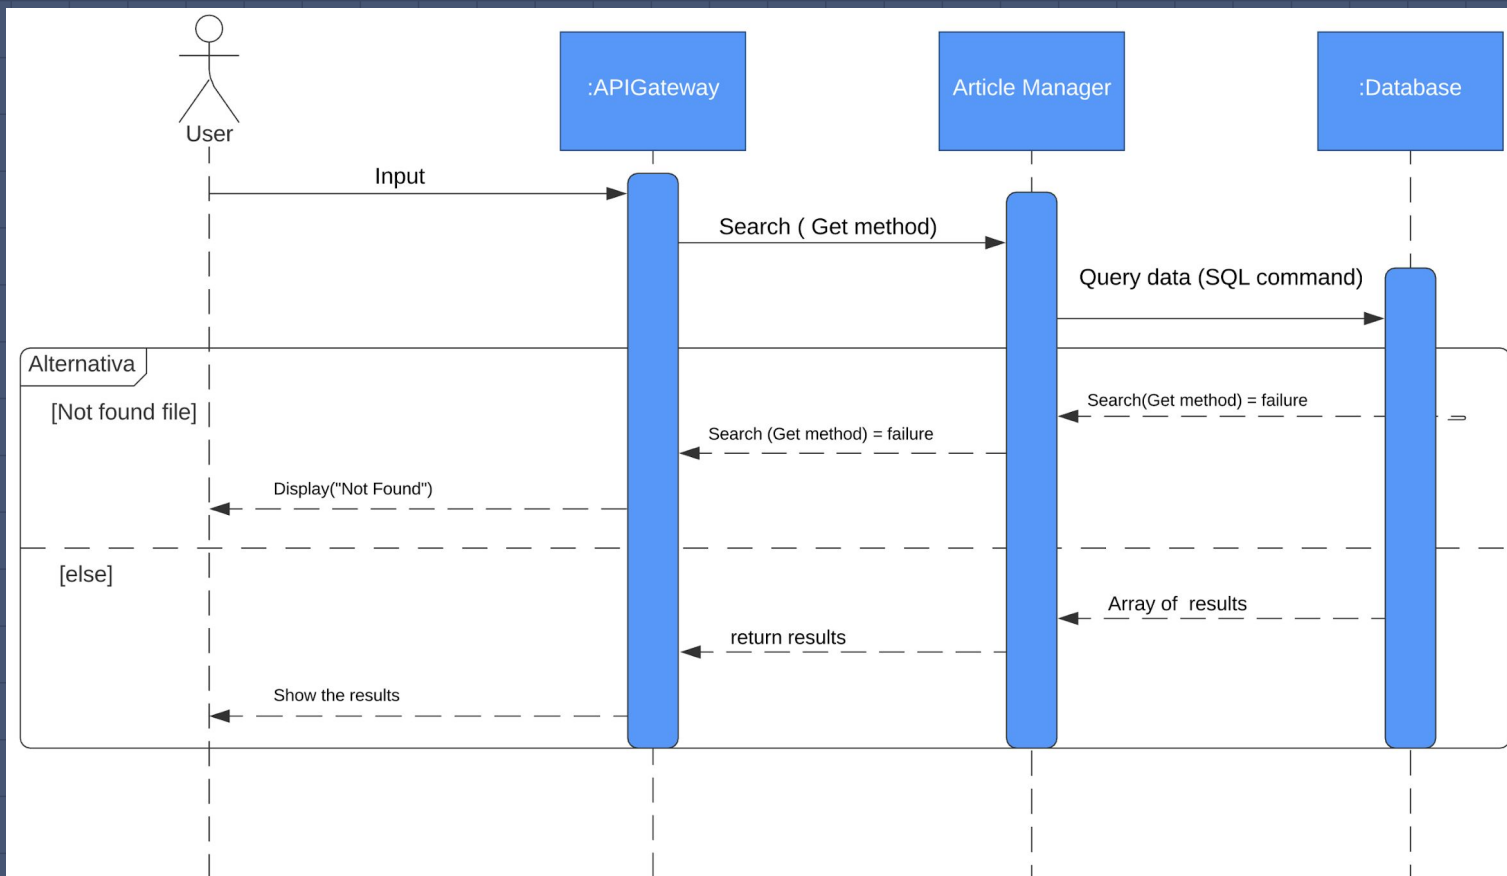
User

:APIGateway

Article Manager

:Database

Input

Search ( Get method)

Query data (SQL command)

Alternativa

[Not found file]

Search(Get method) = failure

Search (Get method) = failure

Display("Not Found")

[else]

Array of results

return results

Show the results